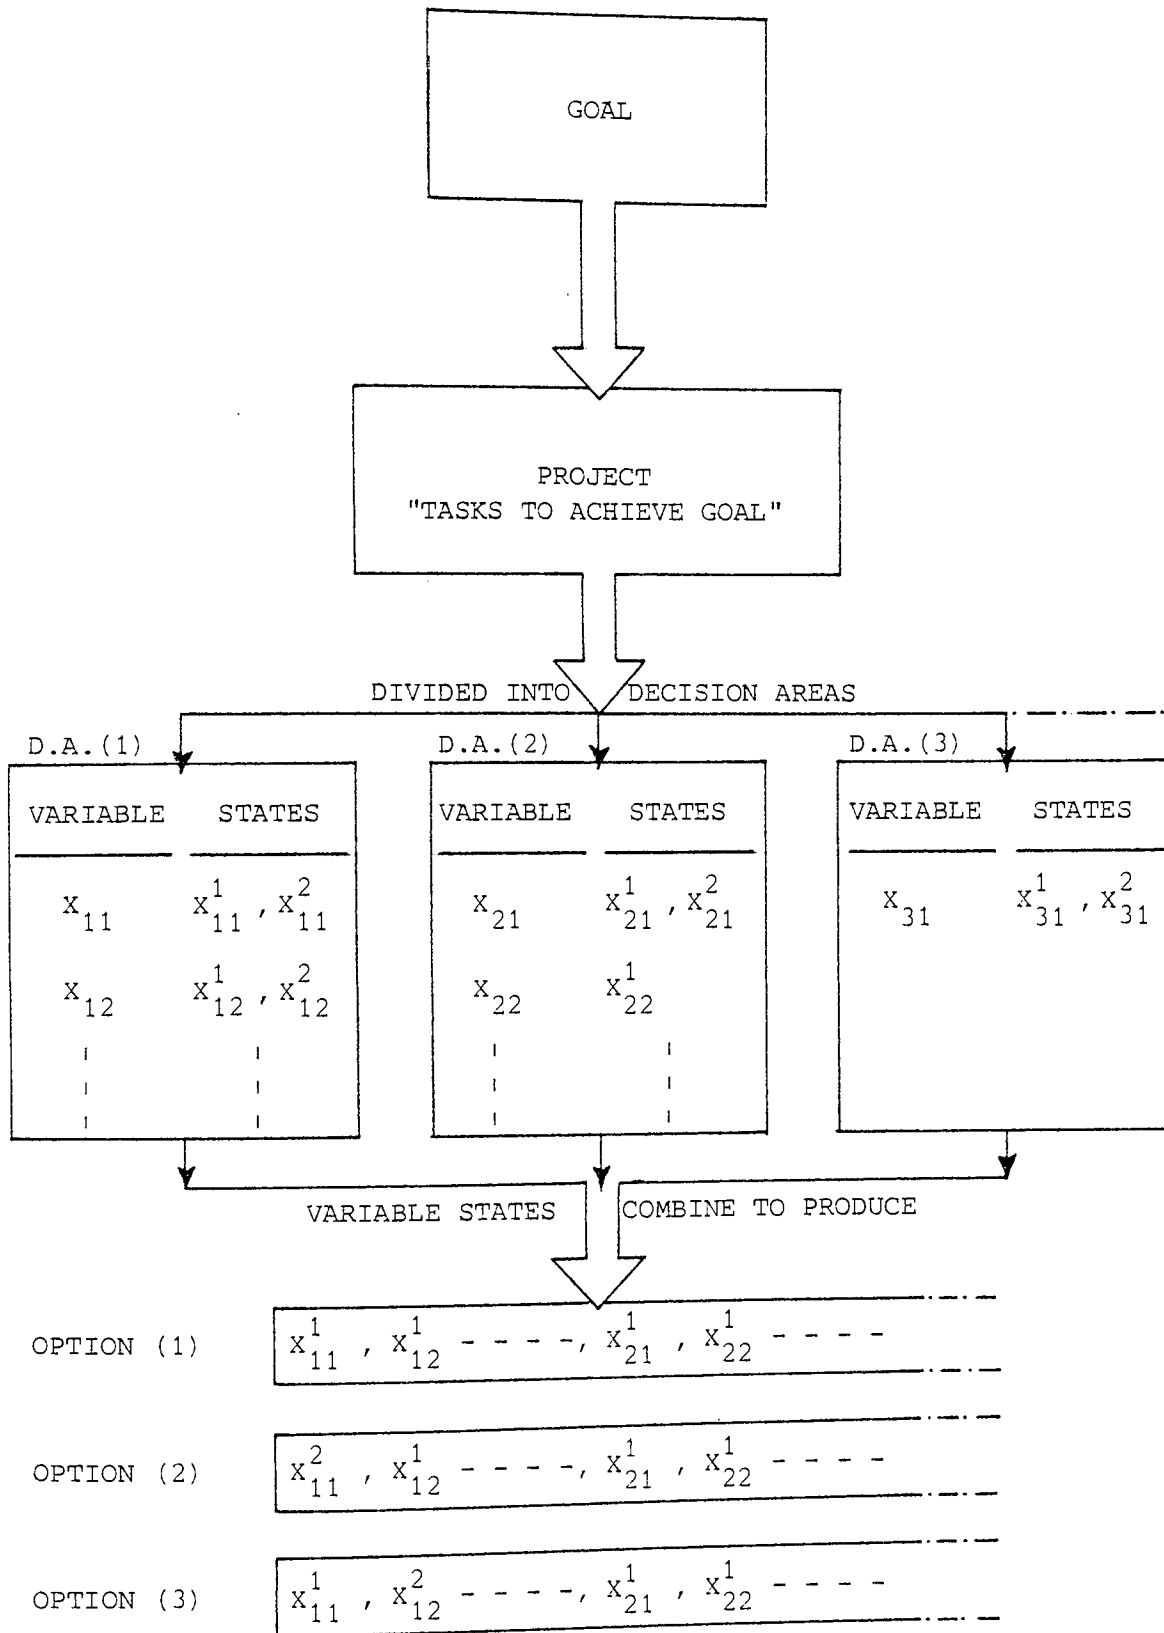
GOAL

PROJECT
"TASKS TO ACHIEVE GOAL"

DIVIDED INTO DECISION AREAS

D.A.(1)

| VARIABLE | STATES |
|---|---|
| $X_{11}$ | $X_{11}^1, X_{11}^2$ |
| $X_{12}$ | $X_{12}^1, X_{12}^2$ |

D.A.(2)

| VARIABLE | STATES |
|---|---|
| $X_{21}$ | $X_{21}^1, X_{21}^2$ |
| $X_{22}$ | $X_{22}^1$ |

D.A.(3)

| VARIABLE | STATES |
|---|---|
| $X_{31}$ | $X_{31}^1, X_{31}^2$ |

VARIABLE STATES COMBINE TO PRODUCE

OPTION (1) $X_{11}^1, X_{12}^1$ - - - -, $X_{21}^1, X_{22}^1$ - - - -

OPTION (2) $X_{11}^2, X_{12}^1$ - - - -, $X_{21}^1, X_{22}^1$ - - - -

OPTION (3) $X_{11}^1, X_{12}^2$ - - - -, $X_{21}^1, X_{22}^1$ - - - -